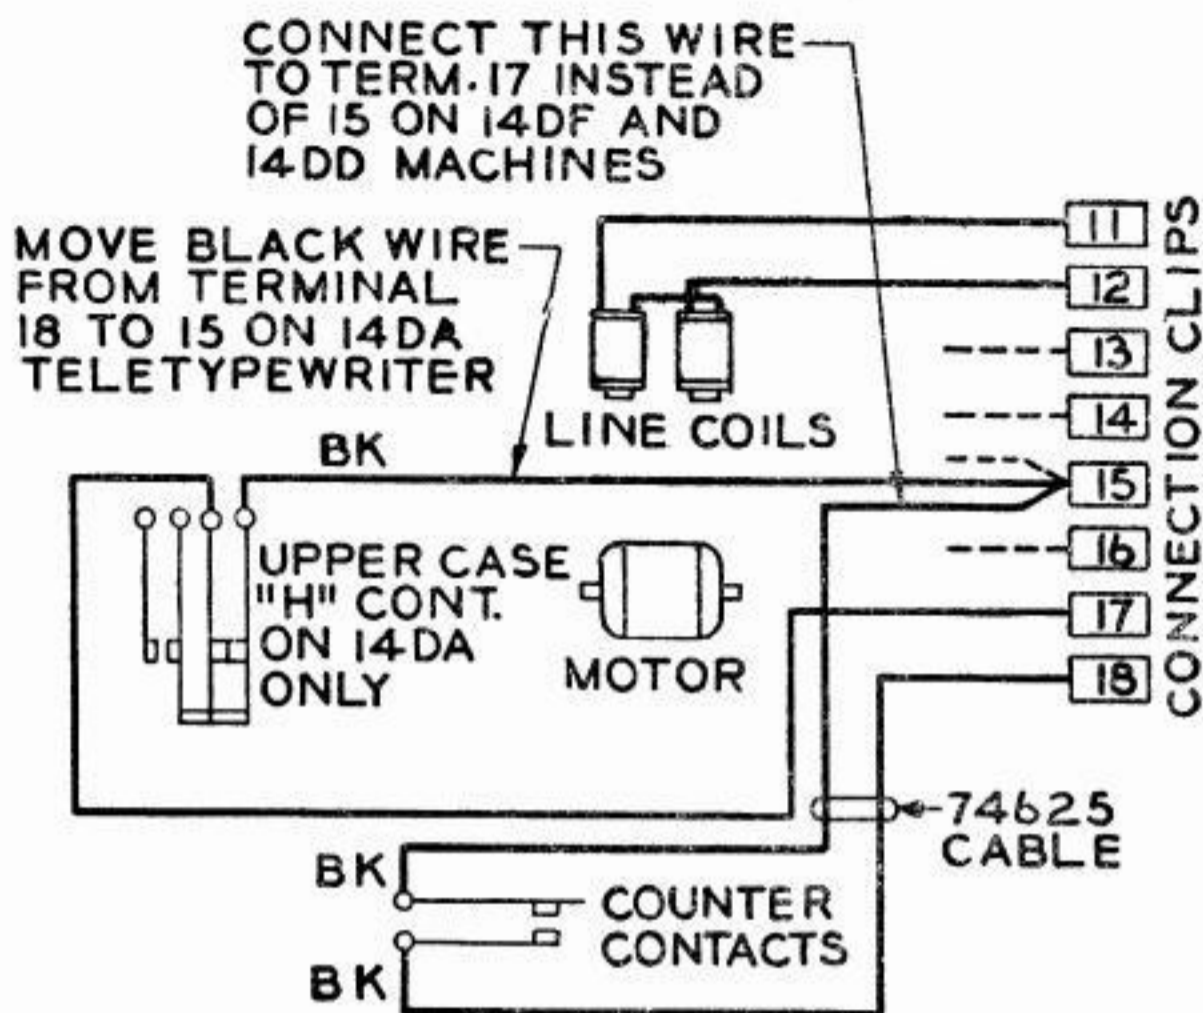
CONNECT THIS WIRE TO TERM. 17 INSTEAD OF 15 ON 14DF AND 14DD MACHINES

MOVE BLACK WIRE FROM TERMINAL 18 TO 15 ON 14DA TELETYPEWRITER

LINE COILS

BK

11
12
13
14
15
16
17
18

CONNECTION CLIPS

UPPER CASE "H" CONT. ON 14DA ONLY

MOTOR

74625 CABLE

BK

COUNTER CONTACTS

BK